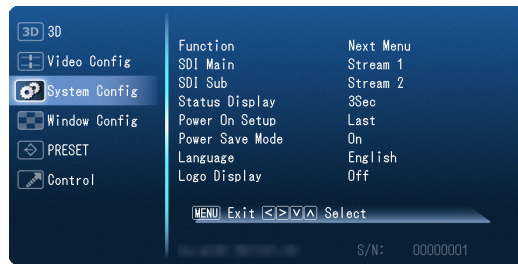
3D 3D
Video Config
System Config
Window Config
PRESET
Control

| Function | Next Menu |
|---|---|
| SDI Main | Stream 1 |
| SDI Sub | Stream 2 |
| Status Display | 3Sec |
| Power On Setup | Last |
| Power Save Mode | On |
| Language | English |
| Logo Display | Off |

MENU Exit < > V Λ Select

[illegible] S/N: 00000001